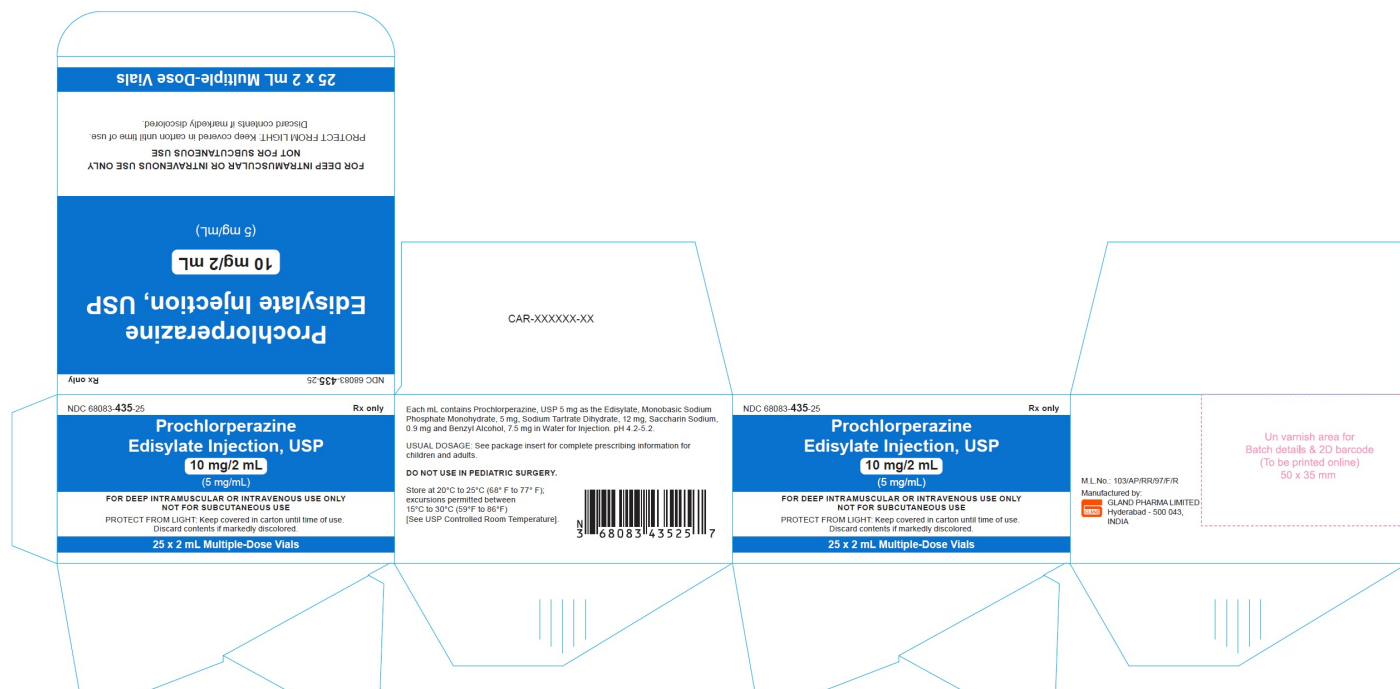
25 x 2 mL Multiple-Dose Vials

FOR DEEP INTRAMUSCULAR OR INTRAVENOUS USE ONLY
NOT FOR SUBCUTANEOUS USE
PROTECT FROM LIGHT: Keep covered in carton until time of use.
Discard contents if markedly discolored.

Prochlorperazine
Edisylate Injection, USP
10 mg/2 mL
(5 mg/mL)

NDC 68083-435-25
Rx only

CAR-XXXXXX-XX

NDC 68083-435-25
Rx only
Prochlorperazine
Edisylate Injection, USP
10 mg/2 mL
(5 mg/mL)
FOR DEEP INTRAMUSCULAR OR INTRAVENOUS USE ONLY
NOT FOR SUBCUTANEOUS USE
PROTECT FROM LIGHT: Keep covered in carton until time of use.
Discard contents if markedly discolored.
25 x 2 mL Multiple-Dose Vials

Each mL contains Prochlorperazine, USP 5 mg as the Edisylate, Monobasic Sodium Phosphate Monohydrate, 5 mg, Sodium Tartrate Dihydrate, 12 mg, Saccharin Sodium, 0.9 mg and Benzyl Alcohol, 7.5 mg in Water for Injection. pH 4.2-5.2.

USUAL DOSAGE: See package insert for complete prescribing information for children and adults.

DO NOT USE IN PEDIATRIC SURGERY.

Store at 20°C to 25°C (68° F to 77° F); excursions permitted between 15°C to 30°C (59°F to 86°F) [See USP Controlled Room Temperature].

N 3 68083 43525 7

NDC 68083-435-25
Rx only
Prochlorperazine
Edisylate Injection, USP
10 mg/2 mL
(5 mg/mL)
FOR DEEP INTRAMUSCULAR OR INTRAVENOUS USE ONLY
NOT FOR SUBCUTANEOUS USE
PROTECT FROM LIGHT: Keep covered in carton until time of use.
Discard contents if markedly discolored.
25 x 2 mL Multiple-Dose Vials

M.L.No.: 103/AP/RR/97/F/R
Manufactured by:
GLAND PHARMA LIMITED
Hyderabad - 500 043,
INDIA

Un varnish area for
Batch details & 2D barcode
(To be printed online)
50 x 35 mm